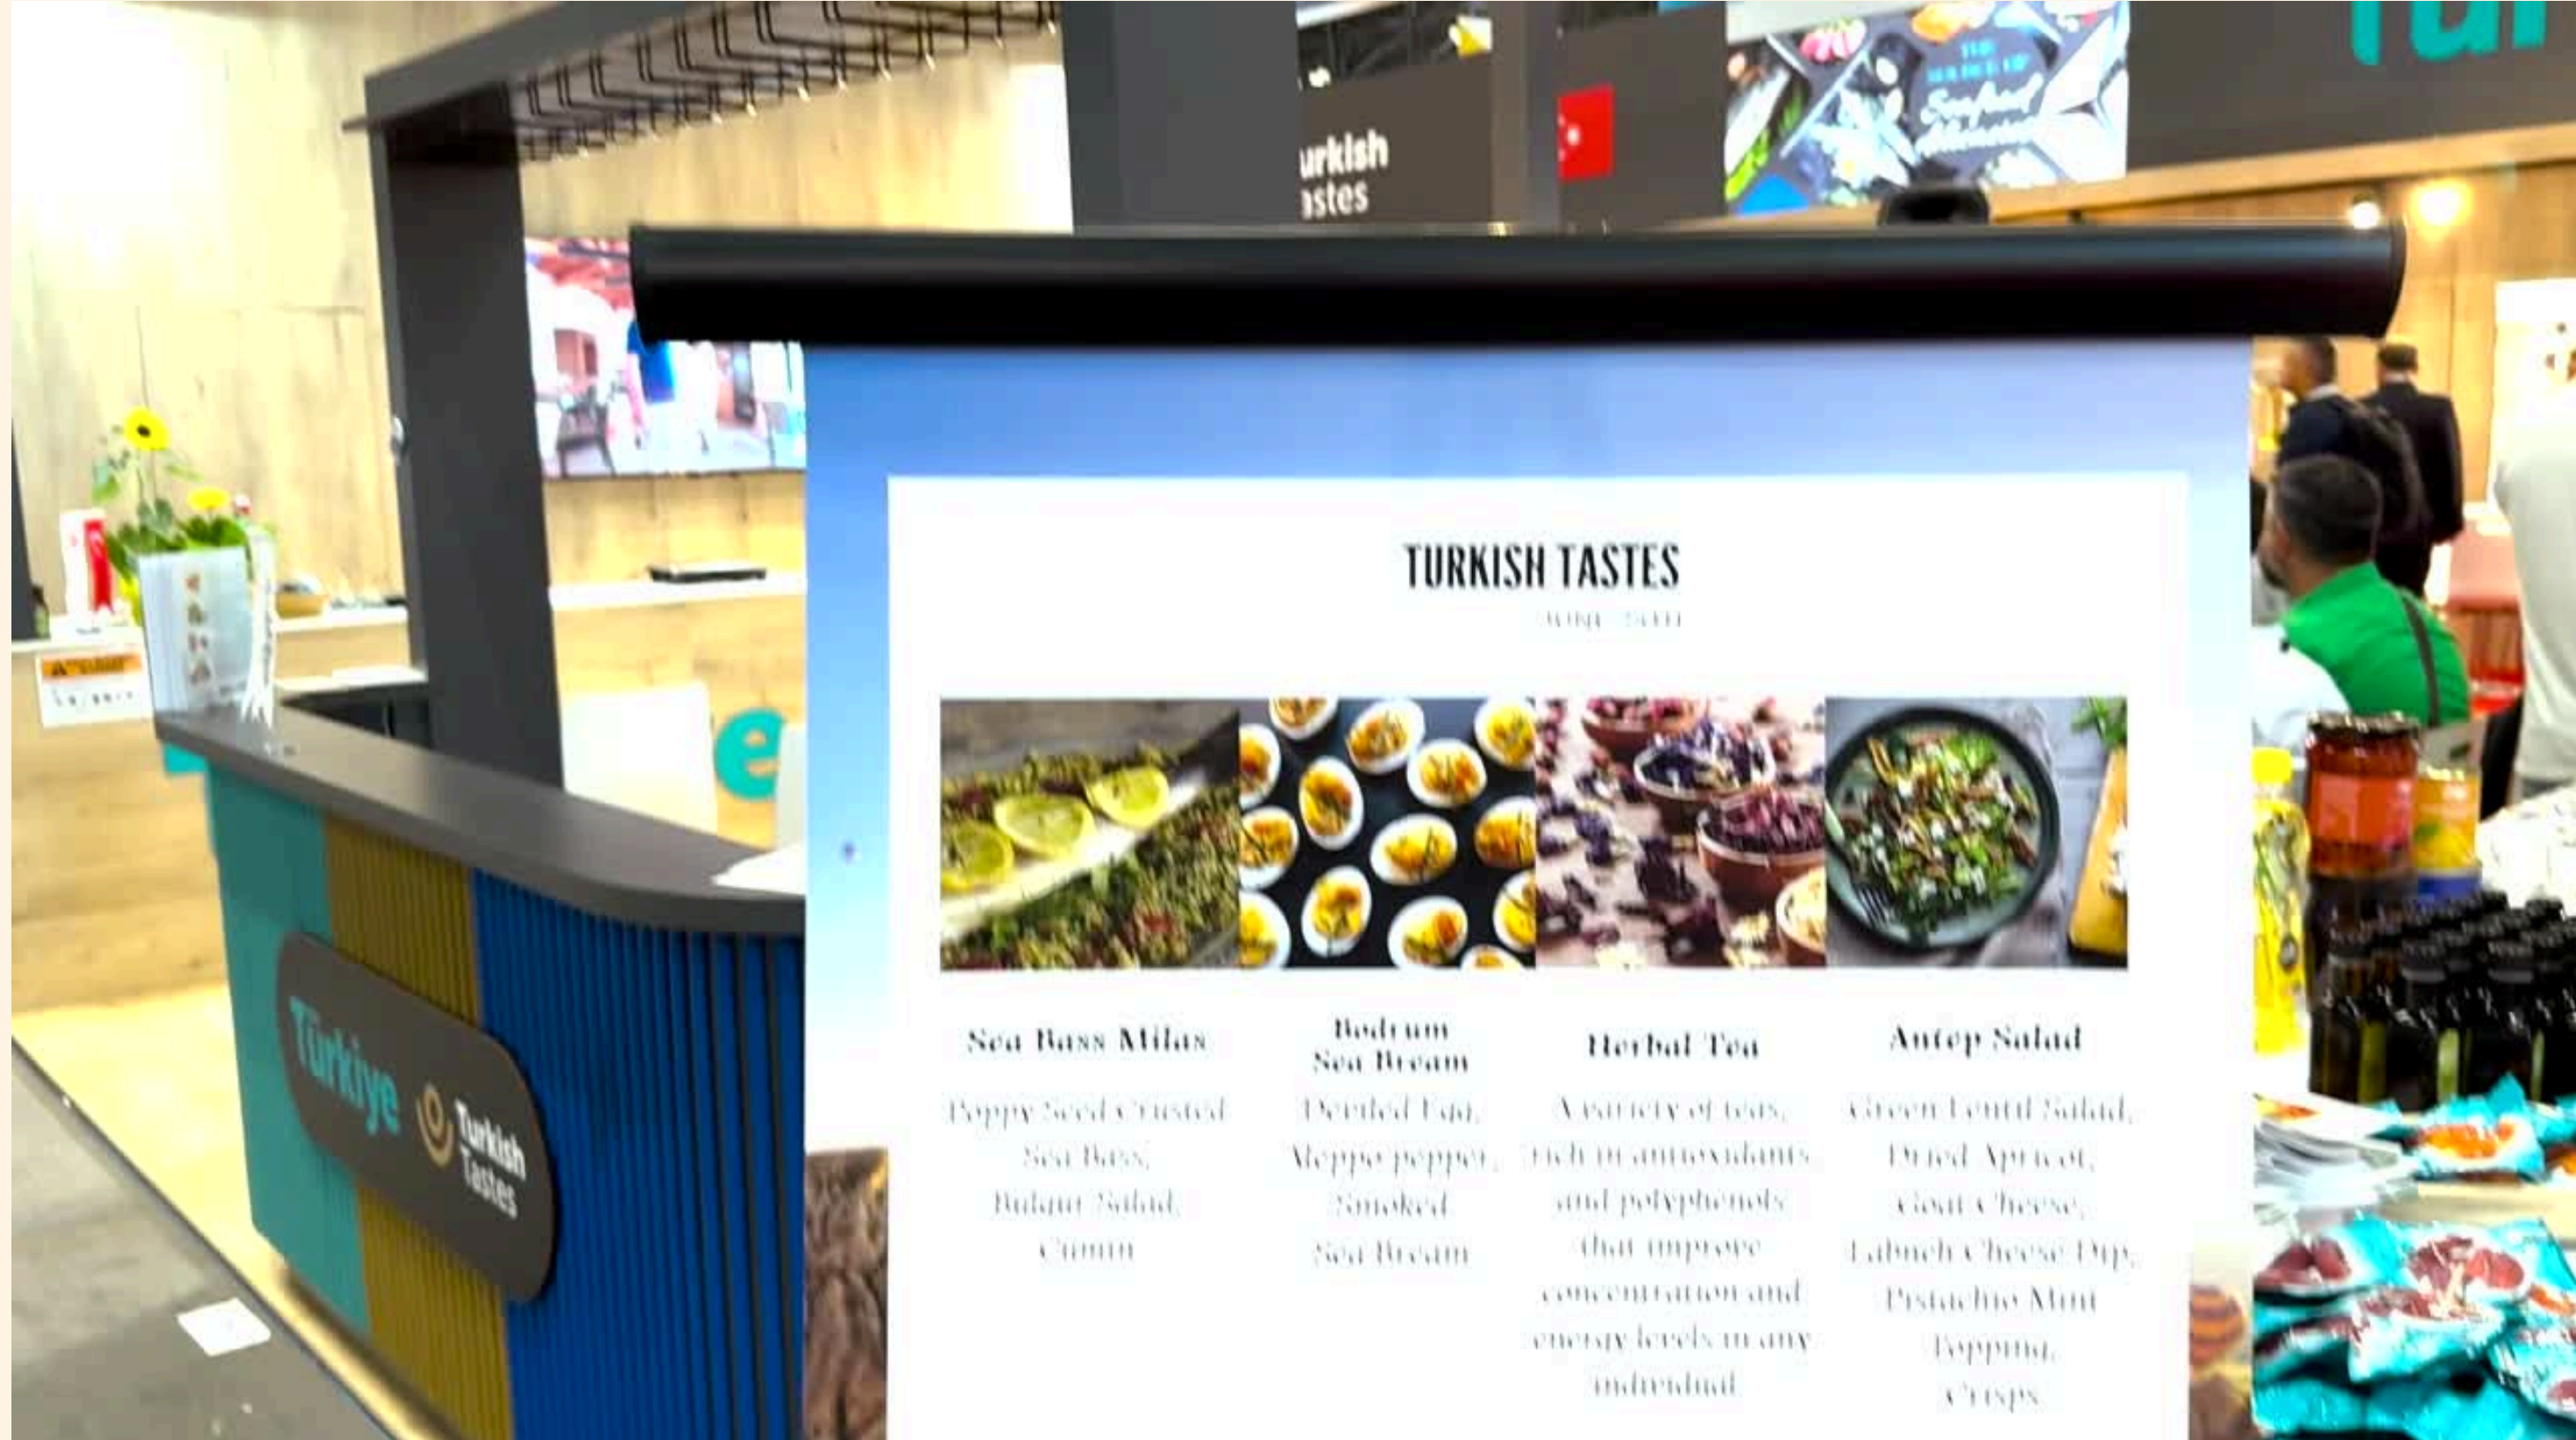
urkish
astes

TURKISH TASTES
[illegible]

Sea Bass Milas
Poppy Seed Crusted Sea Bass, Bulgur Salad, Cumin

Bodrum Sea Bream
Deviled Egg, Aleppo pepper, Smoked Sea Bream

Herbal Tea
A variety of teas, rich in antioxidants and polyphenols that improve concentration and energy levels in any individual

Antep Salad
Green Lentil Salad, Dried Apricot, Goat Cheese, Labneh Cheese Dip, Pistachio Mint Topping, Crisps

Türkiye
Turkish Tastes